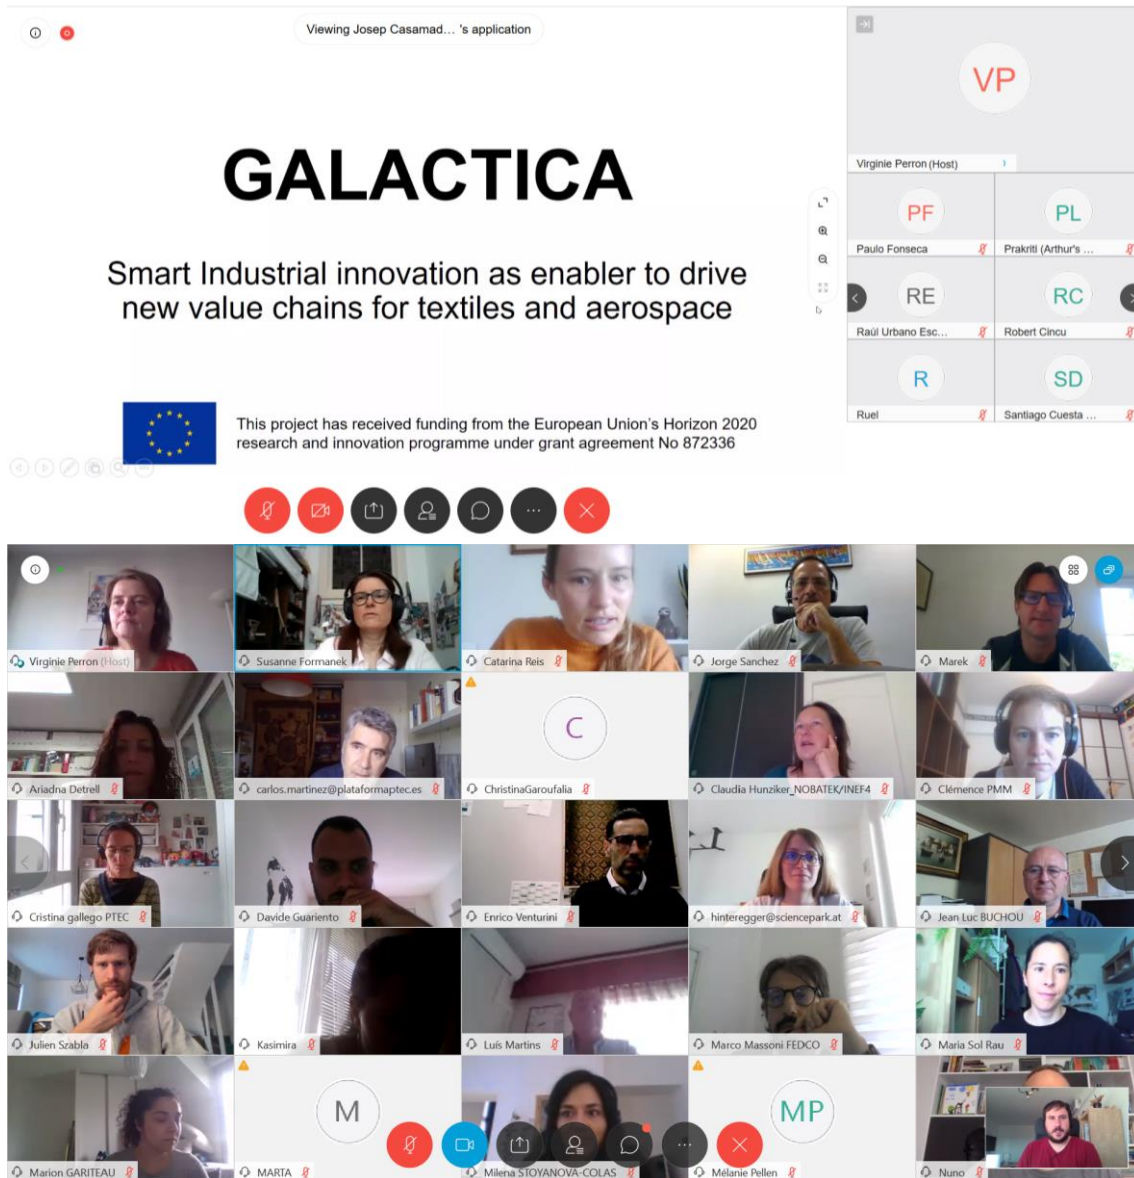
Viewing Josep Casamad... 's application

GALACTICA

Smart Industrial innovation as enabler to drive new value chains for textiles and aerospace

This project has received funding from the European Union's Horizon 2020 research and innovation programme under grant agreement No 872336

VP
Virginie Perron (Host)
PF
Paulo Fonseca
PL
Prakriti (Arthur's ...
RE
Raúl Urbano Esc...
RC
Robert Cincu
R
Ruel
SD
Santiago Cuesta ...

...

Virginie Perron (Host)
Susanne Formanek
Catarina Reis
Jorge Sanchez
Marek
Ariadna Detrell
carlos.martinez@plataformaptec.es
C
ChristinaGaroufalia
Claudia Hunziker_NOBATEK/INEF4
Clémence PMM
Cristina gallego PTEC
Davide Guariento
Enrico Venturini
hinteregger@sciencepark.at
Jean Luc BUCHOU
Julien Szabla
Kasimira
Luís Martins
Marco Massoni FEDCO
Maria Sol Rau
Marion GARITEAU
M
MARTA
Milena STOYANOVA-COLAS
MP
Mélanie Pellen
Nuno